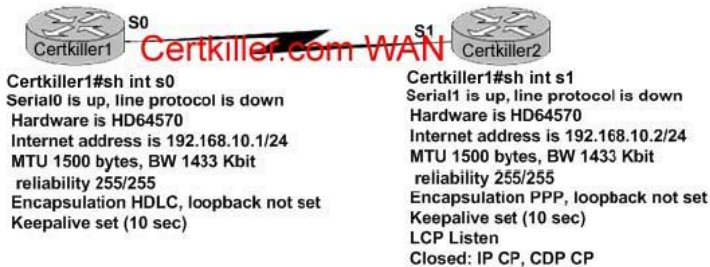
S0

Certkiller1

Certkiller.com WAN

S1

Certkiller2

Certkiller1#sh int s0
Serial0 is up, line protocol is down
Hardware is HD64570
Internet address is 192.168.10.1/24
MTU 1500 bytes, BW 1433 Kbit
reliability 255/255
Encapsulation HDLC, loopback not set
Keepalive set (10 sec)

Certkiller1#sh int s1
Serial1 is up, line protocol is down
Hardware is HD64570
Internet address is 192.168.10.2/24
MTU 1500 bytes, BW 1433 Kbit
reliability 255/255
Encapsulation PPP, loopback not set
Keepalive set (10 sec)
LCP Listen
Closed: IP CP, CDP CP